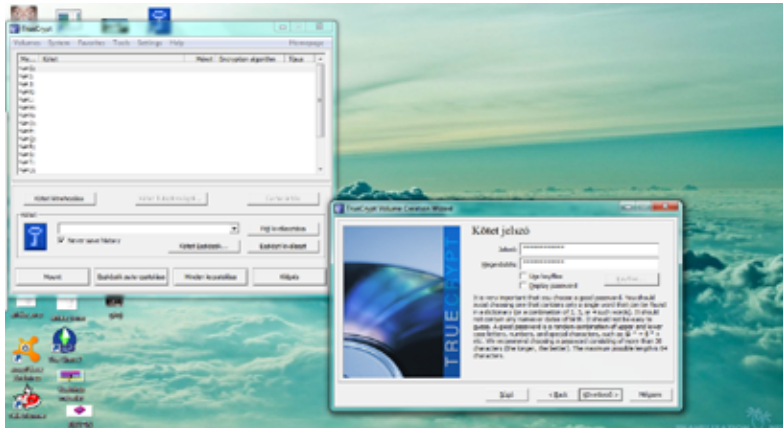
TrueCrypt

Volumes System Favorites Tools Settings Help Homepage

Kötet Méret Encryption algorithm Típus

Never save history

Kötet létrehozása

Mount

TRUECRYPT

TrueCrypt Volume Creation Wizard

Kötet jelszó

Jelszó: ****************

Megerősítés: ****************

Use keyfiles

Display password

Keyfiles...

It is very important that you choose a good password. You should avoid choosing one that contains only a single word that can be found in a dictionary (or a combination of 2, 3, or 4 such words). It should not contain any names or dates of birth. It should not be easy to guess. A good password is a random combination of upper and lower case letters, numbers, and special characters, such as @ ^ = $ * + etc. We recommend choosing a password consisting of more than 20 characters (the longer, the better). The maximum possible length is 64 characters.

Súgó

< Back

Következő >

Mégsem